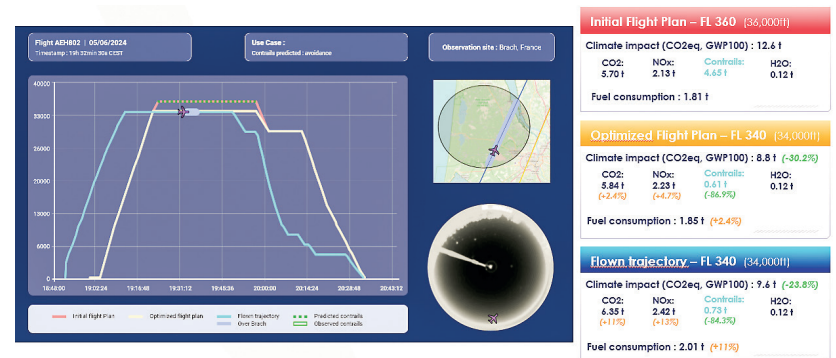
Flight AEH802 | 05/06/2024
Timestamp : 19h 32min 30s CEST

Use Case :
Contrails predicted : avoidance

Observation site : Brach, France

40000
33000
26000
20000
13000
6500
0

18:48:00 19:02:24 19:16:48 19:31:12 19:45:36 20:00:00 20:14:24 20:28:48 20:43:12

Initial flight Plan
Optimized flight plan
Flown trajectory
Over Brach
Predicted contrails
Observed contrails

Initial Flight Plan – FL 360 (36,000ft)
Climate impact (CO2eq, GWP100) : 12.6 t
CO2: 5.70 t
NOx: 2.13 t
Contrails: 4.65 t
H2O: 0.12 t
Fuel consumption : 1.81 t

Optimized Flight Plan – FL 340 (34,000ft)
Climate impact (CO2eq, GWP100) : 8.8 t (-30.2%)
CO2: 5.84 t (+2.4%)
NOx: 2.23 t (+4.7%)
Contrails: 0.61 t (-86.9%)
H2O: 0.12 t
Fuel consumption : 1.85 t (+2.4%)

Flown trajectory – FL 340 (34,000ft)
Climate impact (CO2eq, GWP100) : 9.6 t (-23.8%)
CO2: 6.35 t (+11%)
NOx: 2.42 t (+13%)
Contrails: 0.73 t (-84.3%)
H2O: 0.12 t
Fuel consumption : 2.01 t (+11%)